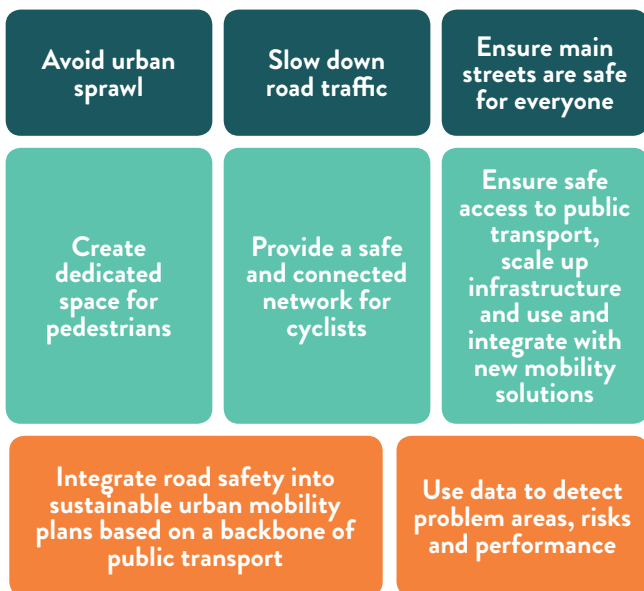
Avoid urban sprawl

Slow down road traffic

Ensure main streets are safe for everyone

Create dedicated space for pedestrians

Provide a safe and connected network for cyclists

Ensure safe access to public transport, scale up infrastructure and use and integrate with new mobility solutions

Integrate road safety into sustainable urban mobility plans based on a backbone of public transport

Use data to detect problem areas, risks and performance